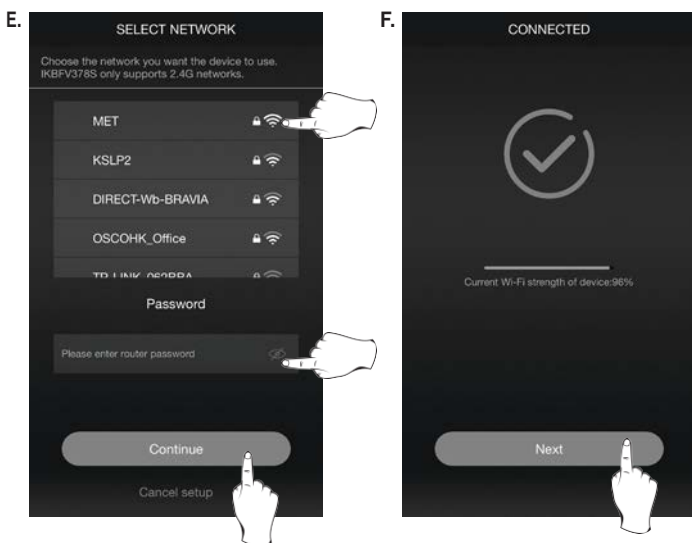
E.

SELECT NETWORK

Choose the network you want the device to use. IKBFV378S only supports 2.4G networks.

MET

KSLP2

DIRECT-Wb-BRAVIA

OSCOHK_Office

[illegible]

Password

Please enter router password

Continue

Cancel setup

F.

CONNECTED

Current Wi-Fi strength of device:96%

Next